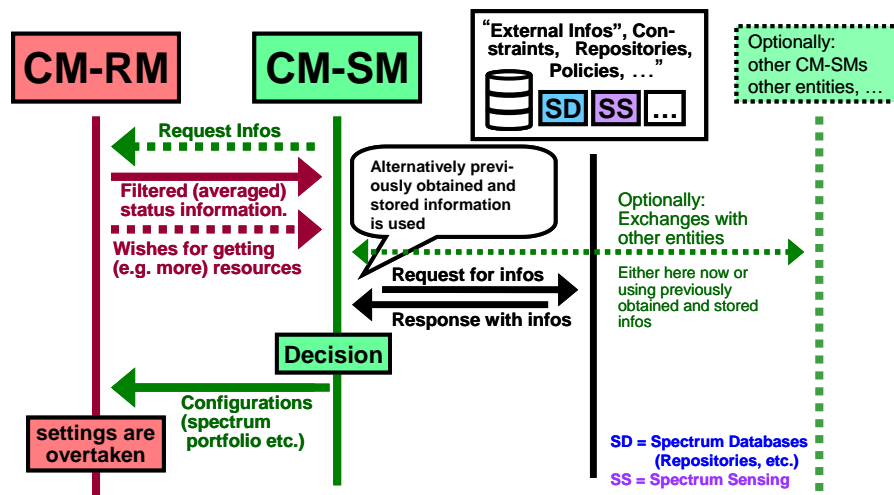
CM-RM

CM-SM

"External Infos", Constraints, Repositories, Policies, …"

SD SS …

Optionally: other CM-SMs other entities, …

Request Infos

Filtered (averaged) status information.

Wishes for getting (e.g. more) resources

Alternatively previously obtained and stored information is used

Optionally: Exchanges with other entities

Either here now or using previously obtained and stored infos

Request for infos

Response with infos

Decision

Configurations (spectrum portfolio etc.)

settings are overtaken

SD = Spectrum Databases (Repositories, etc.)

SS = Spectrum Sensing